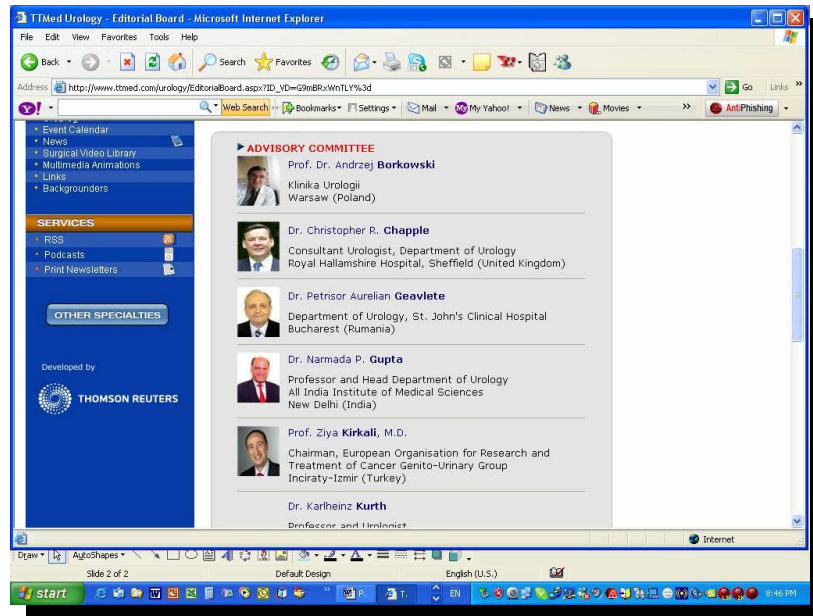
TTMed Urology - Editorial Board - Microsoft Internet Explorer

File Edit View Favorites Tools Help

Back Search Favorites

Address http://www.ttmed.com/urology/EditorialBoard.aspx?ID_VD=G9mBRxWnTLY%3d Go Links

Web Search Bookmarks Settings Mail My Yahoo! News Movies AntiPhishing

• Event Calendar
• News
• Surgical Video Library
• Multimedia Animations
• Links
• Backgrounders

SERVICES

• RSS
• Podcasts
• Print Newsletters

OTHER SPECIALTIES

Developed by

THOMSON REUTERS

ADVISORY COMMITTEE

Prof. Dr. Andrzej Borkowski
Klinika Urologii
Warsaw (Poland)

Dr. Christopher R. Chapple
Consultant Urologist, Department of Urology
Royal Hallamshire Hospital, Sheffield (United Kingdom)

Dr. Petrisor Aurelian Geavlete
Department of Urology, St. John's Clinical Hospital
Bucharest (Rumania)

Dr. Narmada P. Gupta
Professor and Head Department of Urology
All India Institute of Medical Sciences
New Delhi (India)

Prof. Ziya Kirkali, M.D.
Chairman, European Organisation for Research and Treatment of Cancer Genito-Urinary Group
Inciraty-Izmir (Turkey)

Dr. Karlheinz Kurth
Professor and Urologist

Internet

Draw AutoShapes

Slide 2 of 2 Default Design English (U.S.)

start P. T. EN 8:46 PM